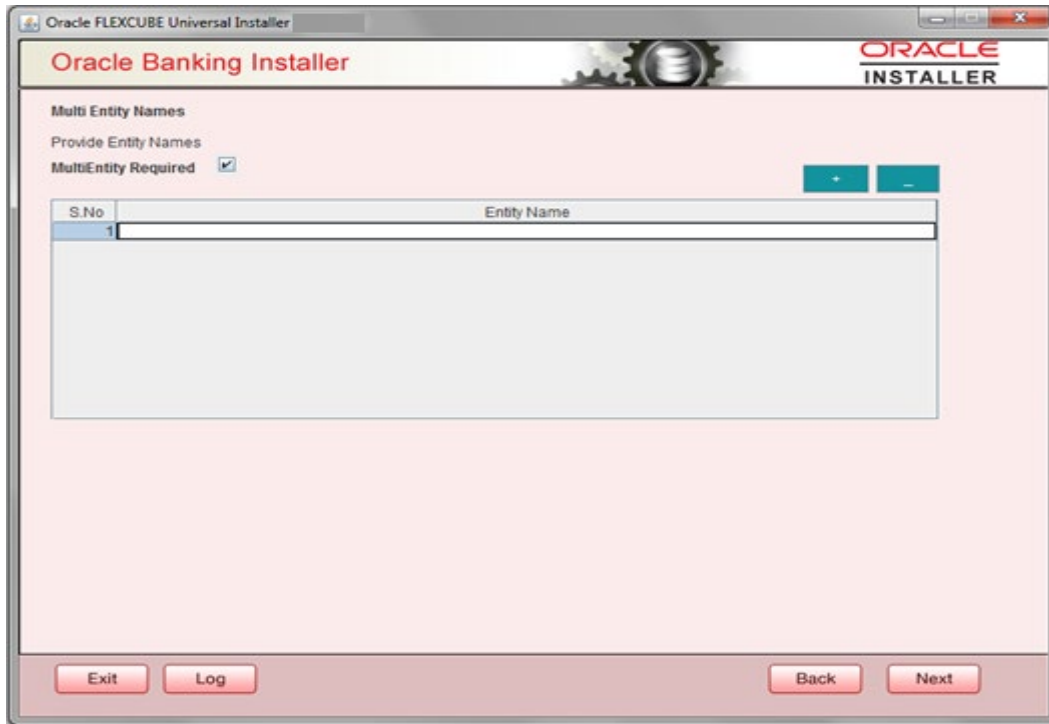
Oracle FLEXCUBE Universal Installer

Oracle Banking Installer

ORACLE
INSTALLER

Multi Entity Names

Provide Entity Names

MultiEntity Required

+ _

| S.No | Entity Name |
|---|---|
| 1 | |

Exit Log Back Next